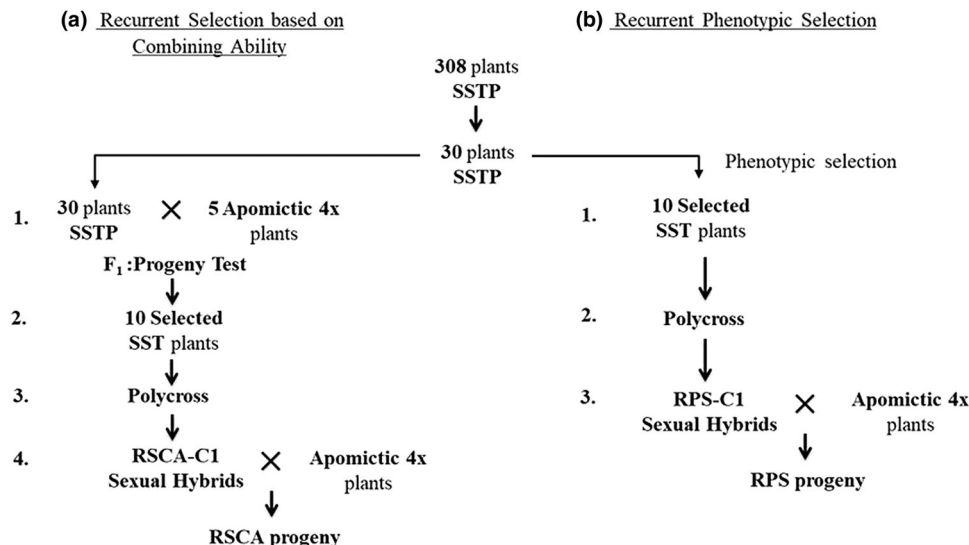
(a) Recurrent Selection based on Combining Ability

(b) Recurrent Phenotypic Selection

308 plants SSTP

30 plants SSTP

Phenotypic selection

1. 30 plants SSTP × 5 Apomictic 4x plants

$F_1$ :Progeny Test

2. 10 Selected SST plants

3. Polycross

4. RSCA-C1 Sexual Hybrids × Apomictic 4x plants

RSCA progeny

1. 10 Selected SST plants

2. Polycross

3. RPS-C1 Sexual Hybrids × Apomictic 4x plants

RPS progeny